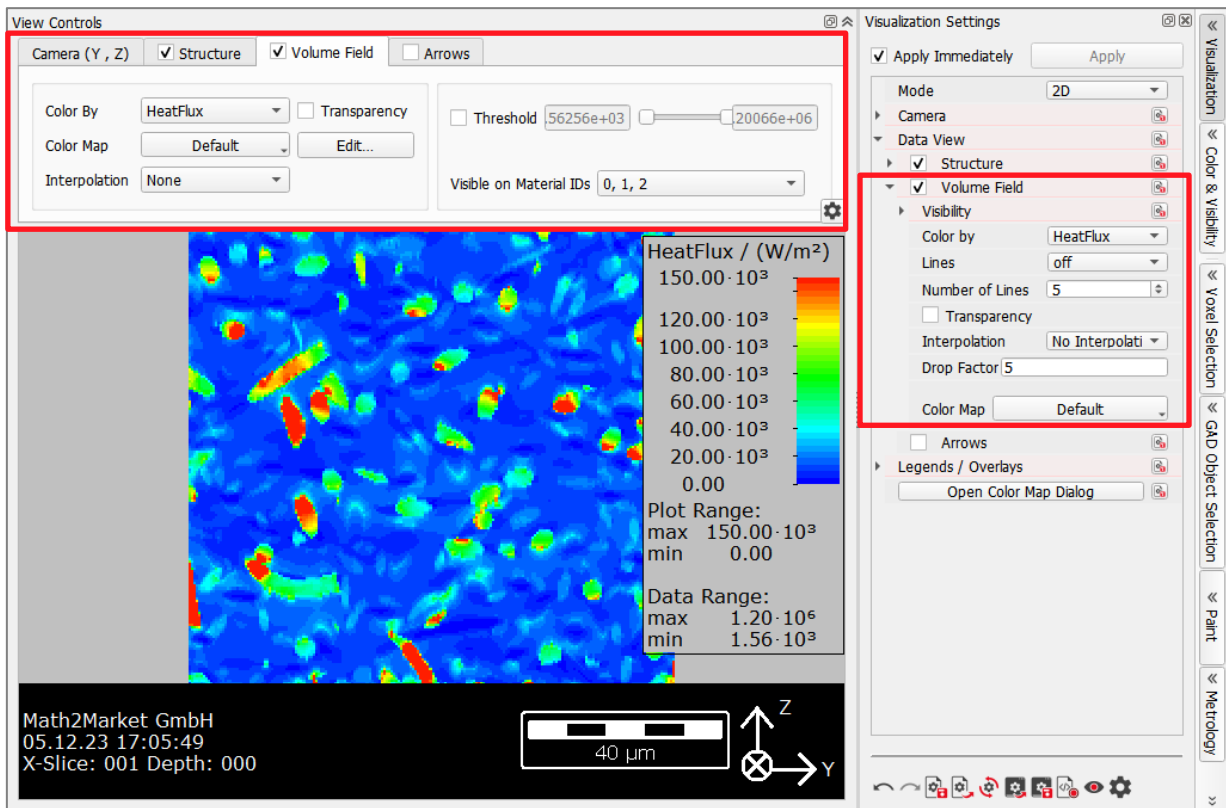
View Controls

Camera (Y , Z)
Structure
Volume Field
Arrows

Color By HeatFlux
Transparency
Color Map Default
Edit...
Interpolation None

Threshold 56256e+03 20066e+06

Visible on Material IDs 0, 1, 2

HeatFlux / (W/m²)
$150.00 \cdot 10^3$
$120.00 \cdot 10^3$
$100.00 \cdot 10^3$
$80.00 \cdot 10^3$
$60.00 \cdot 10^3$
$40.00 \cdot 10^3$
$20.00 \cdot 10^3$
0.00
Plot Range:
max $150.00 \cdot 10^3$
min 0.00

Data Range:
max $1.20 \cdot 10^6$
min $1.56 \cdot 10^3$

Math2Market GmbH
05.12.23 17:05:49
X-Slice: 001 Depth: 000

40 µm

Z
Y

Visualization Settings

Apply Immediately
Apply

Mode 2D
Camera
Data View
Structure
Volume Field
Visibility
Color by HeatFlux
Lines off
Number of Lines 5
Transparency
Interpolation No Interpolati
Drop Factor 5
Color Map Default
Arrows
Legends / Overlays
Open Color Map Dialog

Visualization
Color & Visibility
Voxel Selection
GAD Object Selection
Paint
Metrology